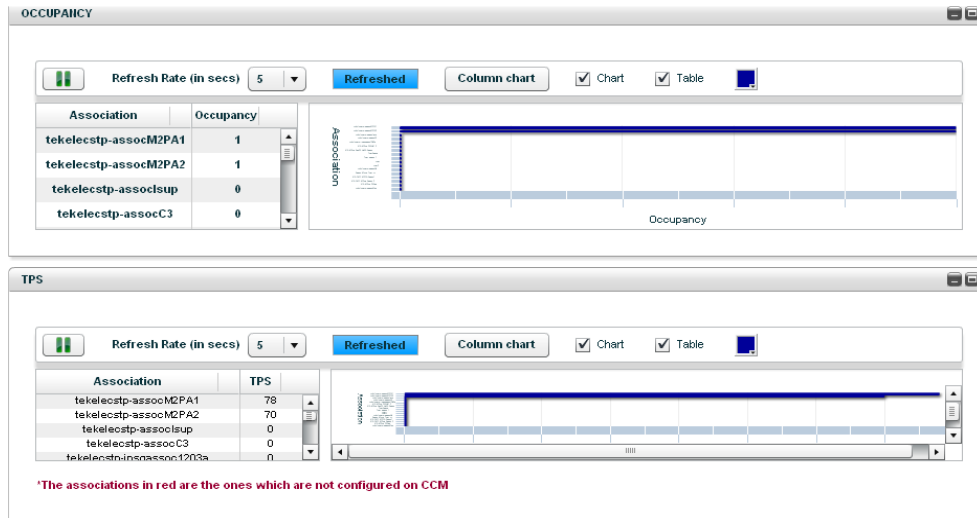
OCCUPANCY

Refresh Rate (in secs) 5 Refreshed Column chart Chart Table

| Association | Occupancy |
|---|---|
| tekelecstp-assocM2PA1 | 1 |
| tekelecstp-assocM2PA2 | 1 |
| tekelecstp-assoclsup | 0 |
| tekelecstp-assocC3 | 0 |

Association

Occupancy

TPS

Refresh Rate (in secs) 5 Refreshed Column chart Chart Table

| Association | TPS |
|---|---|
| tekelecstp-assocM2PA1 | 78 |
| tekelecstp-assocM2PA2 | 70 |
| tekelecstp-assoclsup | 0 |
| tekelecstp-assocC3 | 0 |
| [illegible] | 0 |

*The associations in red are the ones which are not configured on CCM